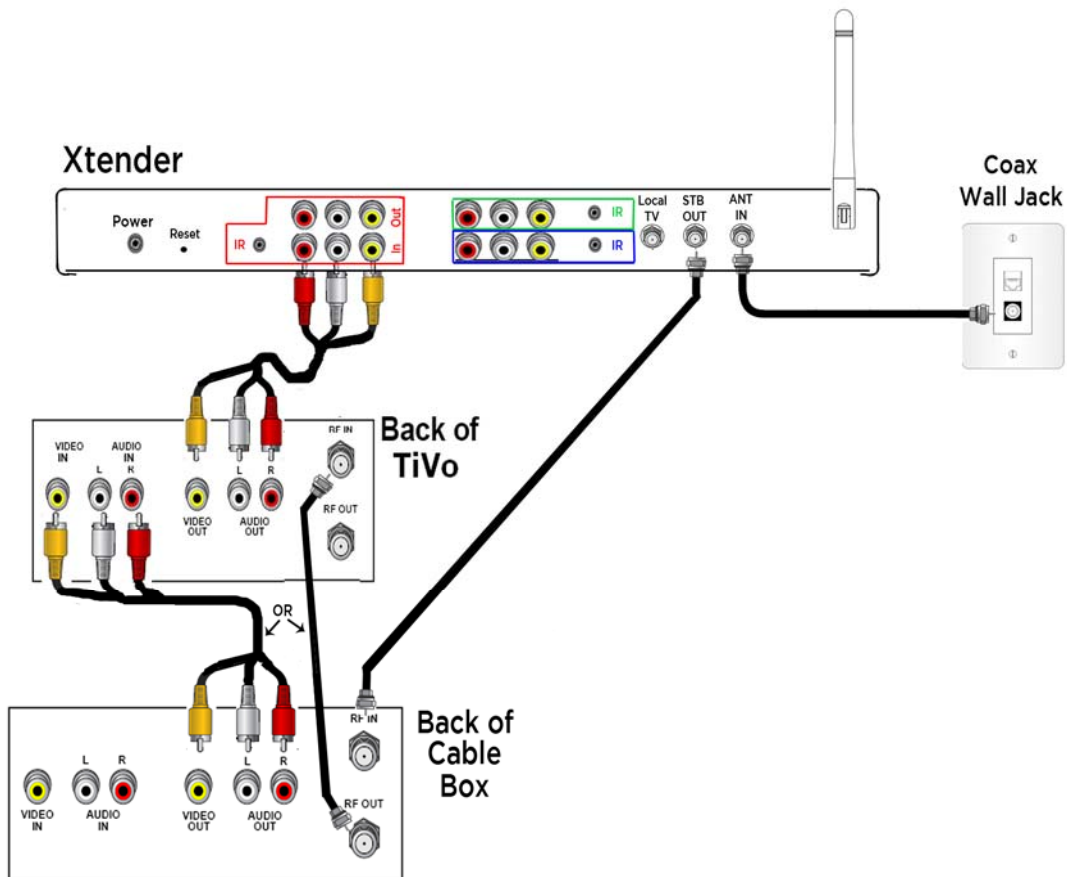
Xtender

Power

Reset

IR

Out

In

IR

IR

Local TV

STB OUT

ANT IN

Coax Wall Jack

VIDEO IN

AUDIO IN

L

R

L

R

VIDEO OUT

AUDIO OUT

RF IN

RF OUT

Back of TiVo

OR

L

R

VIDEO IN

AUDIO IN

L

R

VIDEO OUT

AUDIO OUT

RF IN

RF OUT

Back of Cable Box